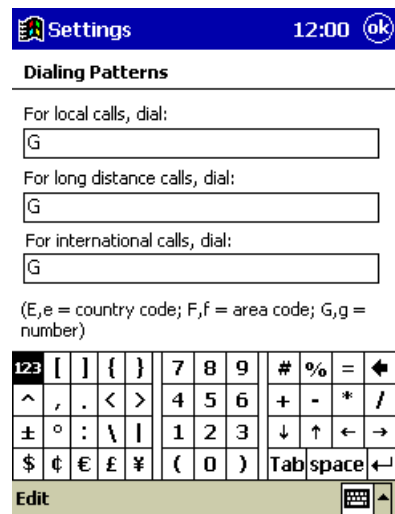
Settings 12:00 ok

Dialing Patterns

For local calls, dial:

G

For long distance calls, dial:

G

For international calls, dial:

G

(E,e = country code; F,f = area code; G,g = number)

| 123 | [ | ] | { | } | 7 | 8 | 9 | # | % | = | ← |
|---|---|---|---|---|---|---|---|---|---|---|---|
| ^ | , | . | < | > | 4 | 5 | 6 | + | - | * | / |
| ± | ° | : | \ | \| | 1 | 2 | 3 | ↓ | ↑ | ← | → |
| $ | ¢ | € | £ | ¥ | ( | 0 | ) | Tab | space | ↵ | |

Edit